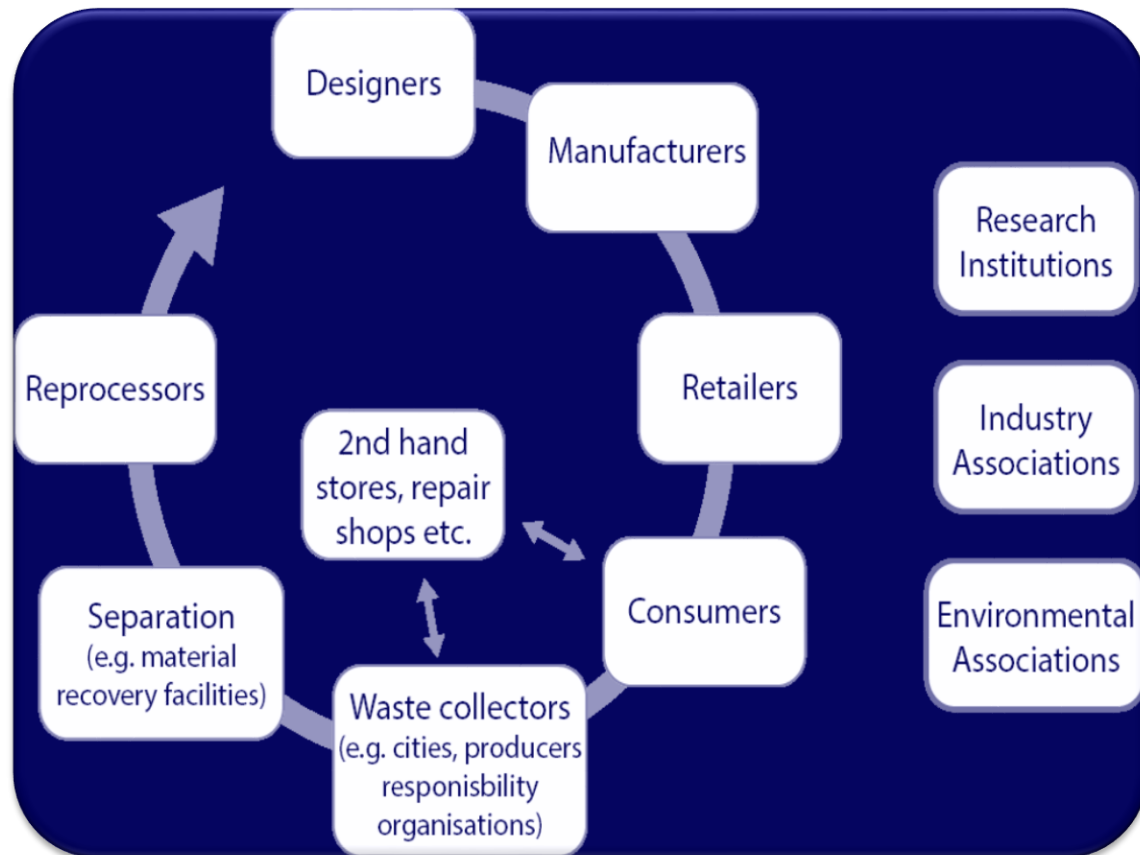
Designers

Manufacturers

Retailers

Consumers

Waste collectors (e.g. cities, producers responsibility organisations)

Separation (e.g. material recovery facilities)

Reprocessors

2nd hand stores, repair shops etc.

Research Institutions

Industry Associations

Environmental Associations